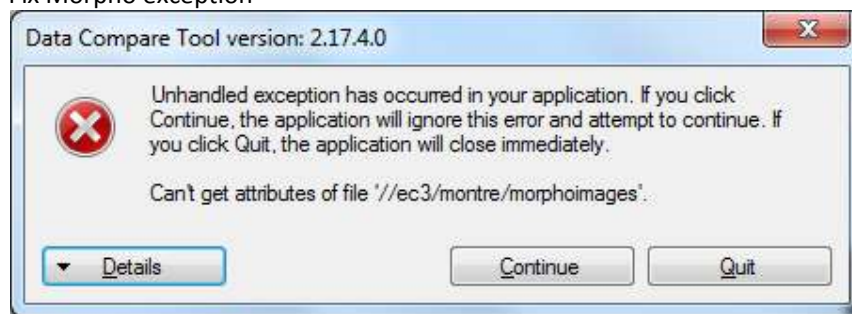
Fix Morpho exception

Data Compare Tool version: 2.17.4.0

Unhandled exception has occurred in your application. If you click Continue, the application will ignore this error and attempt to continue. If you click Quit, the application will close immediately.

Can't get attributes of file '//ec3/montre/morphoimages'.

Details

Continue

Quit